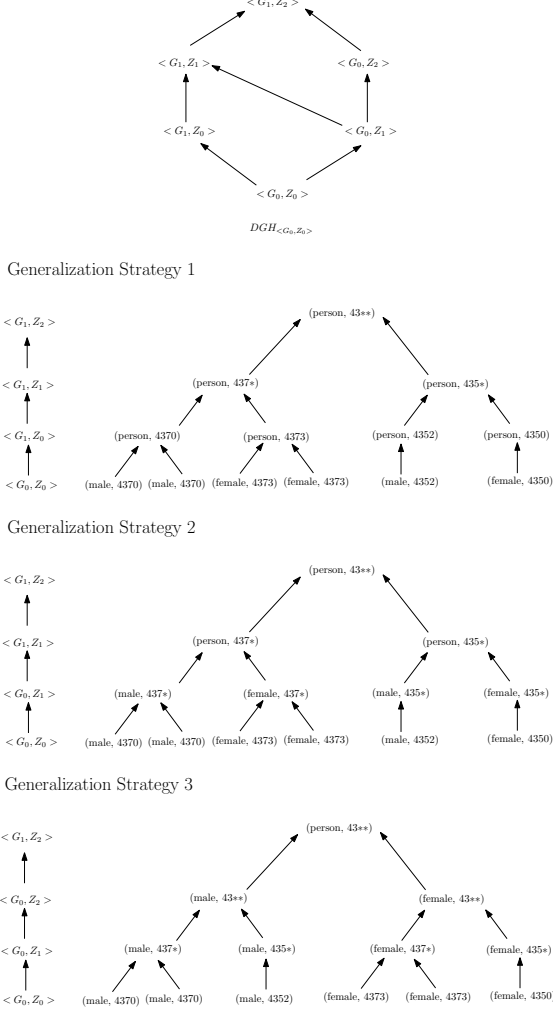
$< G_1, Z_2 >$

$< G_1, Z_1 >$ $< G_0, Z_2 >$

$< G_1, Z_0 >$ $< G_0, Z_1 >$

$< G_0, Z_0 >$

$DGH_{<G_0,Z_0>}$

Generalization Strategy 1

$< G_1, Z_2 >$ (person, 43∗∗)

$< G_1, Z_1 >$ (person, 437∗) (person, 435∗)

$< G_1, Z_0 >$ (person, 4370) (person, 4373) (person, 4352) (person, 4350)

$< G_0, Z_0 >$ (male, 4370) (male, 4370) (female, 4373) (female, 4373) (male, 4352) (female, 4350)

Generalization Strategy 2

$< G_1, Z_2 >$ (person, 43∗∗)

$< G_1, Z_1 >$ (person, 437∗) (person, 435∗)

$< G_0, Z_1 >$ (male, 437∗) (female, 437∗) (male, 435∗) (female, 435∗)

$< G_0, Z_0 >$ (male, 4370) (male, 4370) (female, 4373) (female, 4373) (male, 4352) (female, 4350)

Generalization Strategy 3

$< G_1, Z_2 >$ (person, 43∗∗)

$< G_0, Z_2 >$ (male, 43∗∗) (female, 43∗∗)

$< G_0, Z_1 >$ (male, 437∗) (male, 435∗) (female, 437∗) (female, 435∗)

$< G_0, Z_0 >$ (male, 4370) (male, 4370) (male, 4352) (female, 4373) (female, 4373) (female, 4350